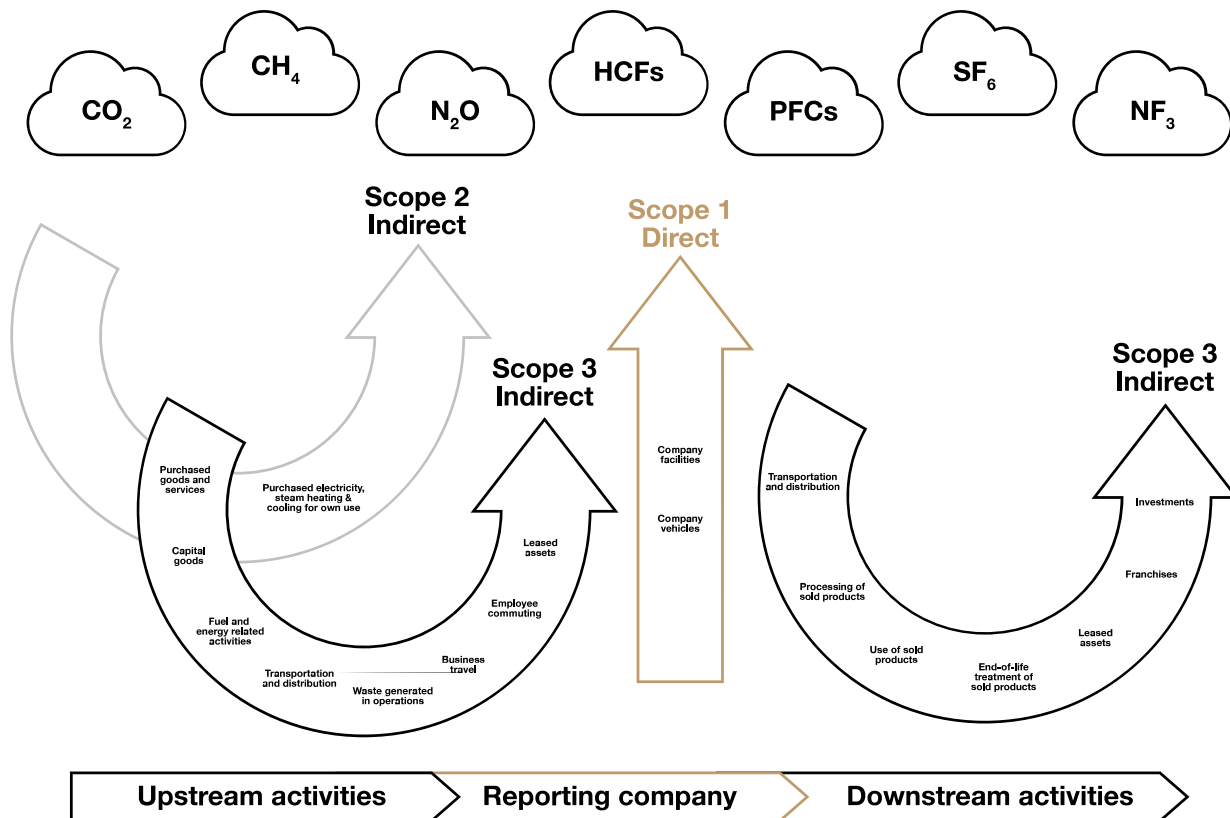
$CO_2$ $CH_4$ $N_2O$ HCFs PFCs $SF_6$ $NF_3$

Scope 2 Indirect

Scope 1 Direct

Scope 3 Indirect

Scope 3 Indirect

Purchased goods and services

Purchased electricity, steam heating & cooling for own use

Capital goods

Fuel and energy related activities

Transportation and distribution

Waste generated in operations

Business travel

Employee commuting

Leased assets

Company facilities

Company vehicles

Transportation and distribution

Processing of sold products

Use of sold products

End-of-life treatment of sold products

Leased assets

Franchises

Investments

Upstream activities

Reporting company

Downstream activities